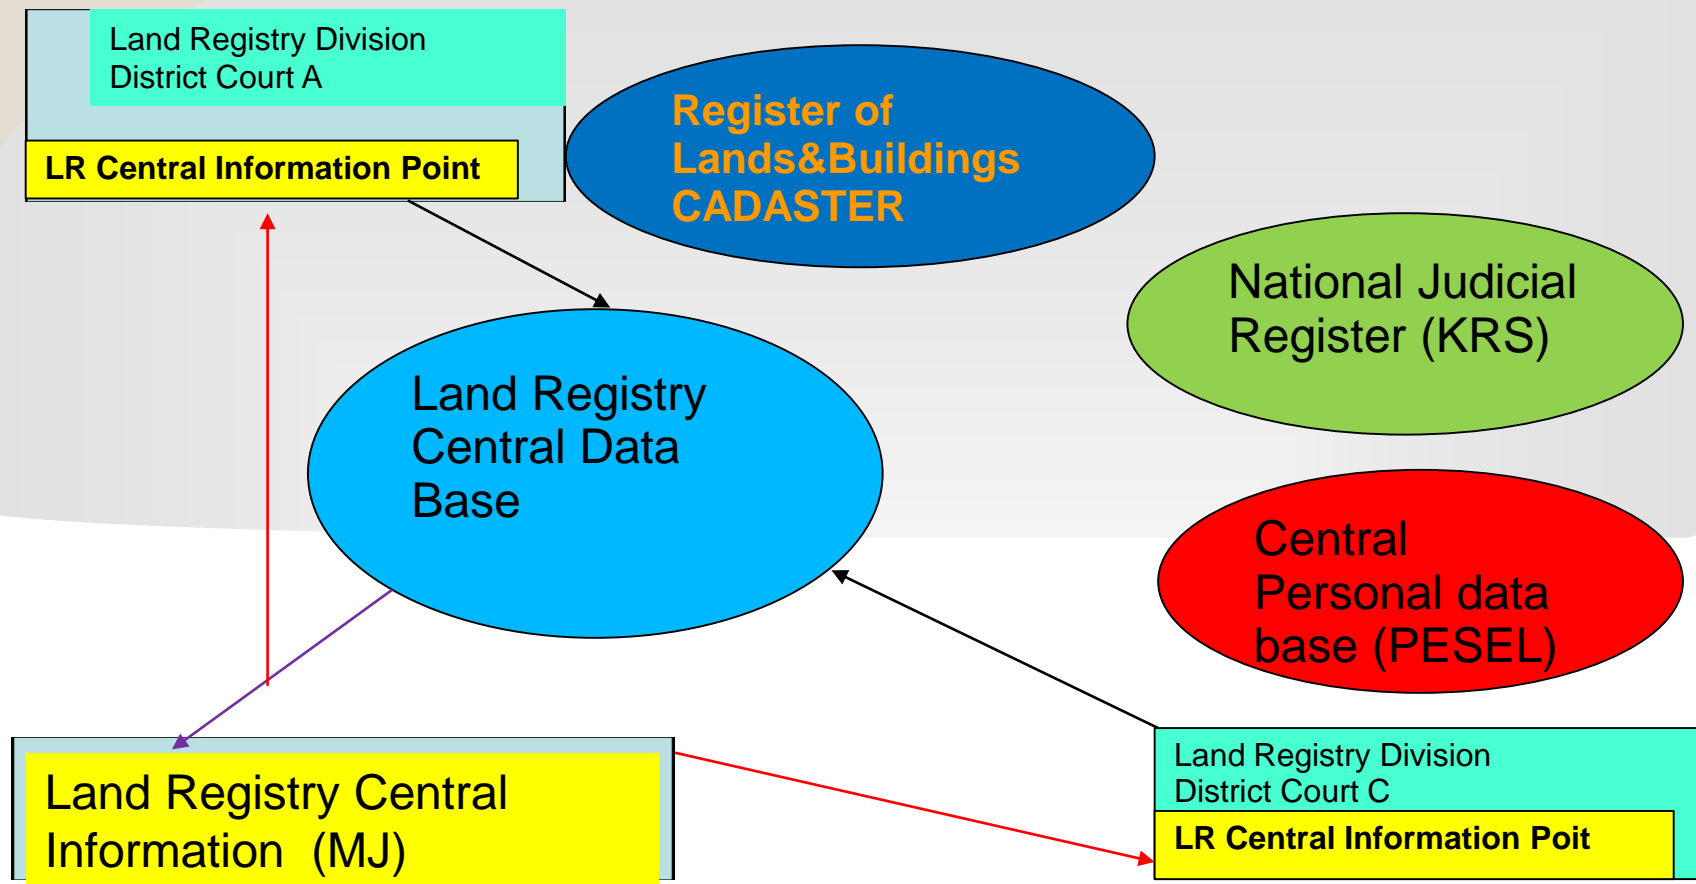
Land Registry Division
District Court A

LR Central Information Point

Register of
Lands&Buildings
CADASTER

National Judicial
Register (KRS)

Land Registry
Central Data
Base

Central
Personal data
base (PESEL)

Land Registry Central
Information (MJ)

Land Registry Division
District Court C

LR Central Information Poit